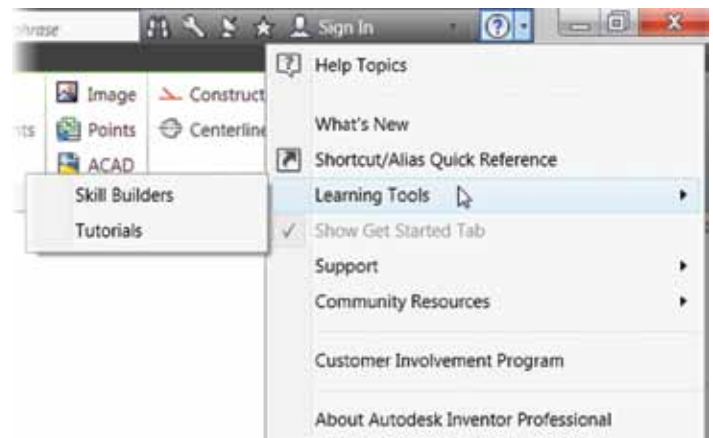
hrase

Sign In

Help Topics

Image
Points
ACAD

Construct
Centerline

nts

What's New

Shortcut/Alias Quick Reference

Learning Tools

Skill Builders

Tutorials

Show Get Started Tab

Support

Community Resources

Customer Involvement Program

About Autodesk Inventor Professional